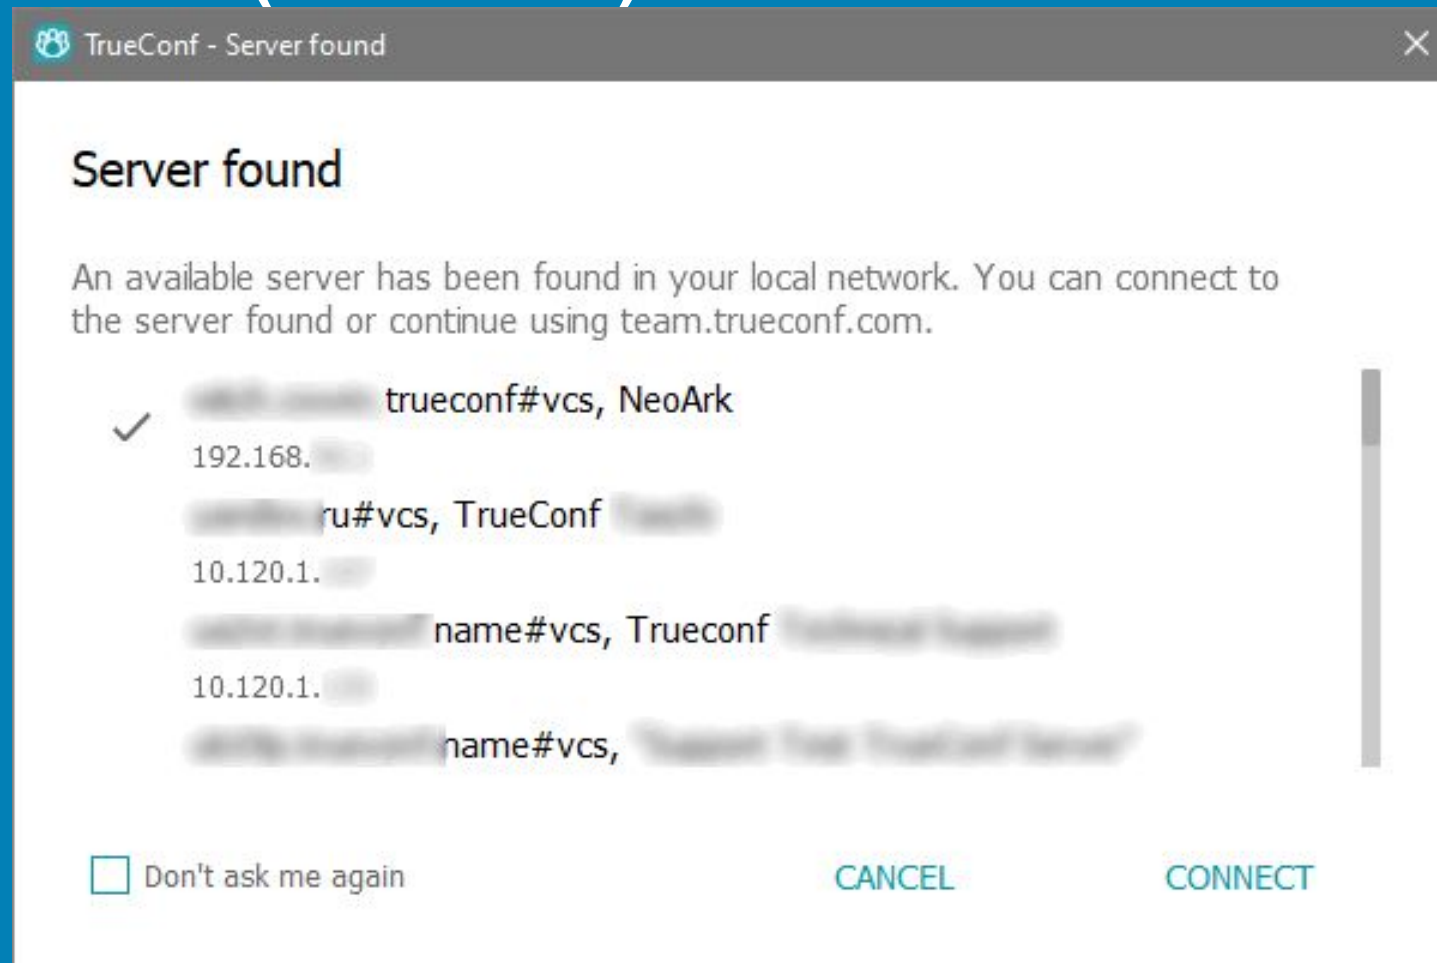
TrueConf - Server found

Server found

An available server has been found in your local network. You can connect to the server found or continue using team.trueconf.com.

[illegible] trueconf#vcs, NeoArk
192.168.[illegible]

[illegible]ru#vcs, TrueConf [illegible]
10.120.1.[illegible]

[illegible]name#vcs, Trueconf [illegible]
10.120.1.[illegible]

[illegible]name#vcs, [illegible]

Don't ask me again

CANCEL

CONNECT